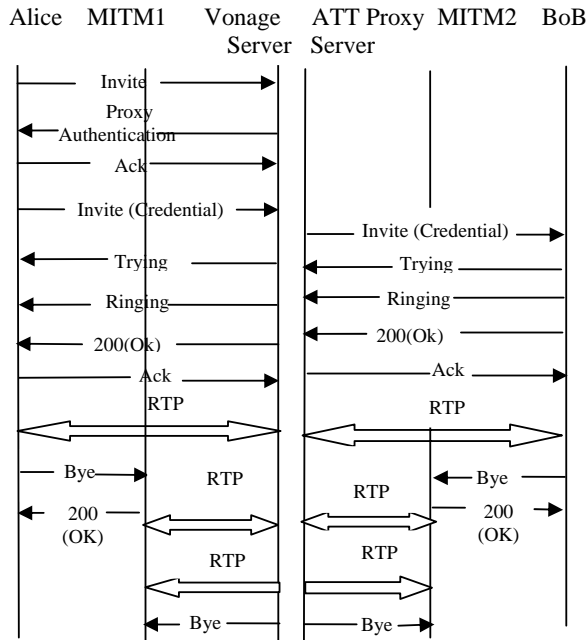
Alice MITM1 Vonage Server ATT Proxy Server MITM2 BoB

Invite

Proxy Authentication

Ack

Invite (Credential)

Invite (Credential)

Trying

Trying

Ringing

Ringing

200(Ok)

200(Ok)

Ack

Ack

RTP

RTP

Bye

Bye

RTP

RTP

200 (OK)

200 (OK)

RTP

RTP

Bye

Bye